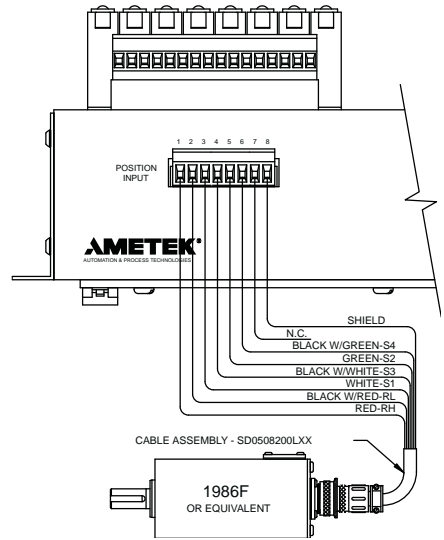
1 2 3 4 5 6 7 8

POSITION INPUT

AMETEK®
AUTOMATION & PROCESS TECHNOLOGIES

SHIELD
N.C.
BLACK W/GREEN-S4
GREEN-S2
BLACK W/WHITE-S3
WHITE-S1
BLACK W/RED-RL
RED-RH

CABLE ASSEMBLY - SD0508200LXX

1986F
OR EQUIVALENT